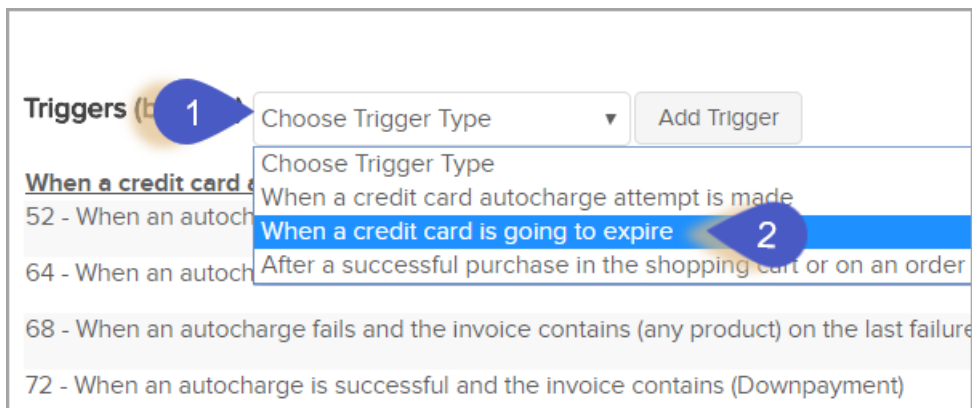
Triggers (b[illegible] 1

Choose Trigger Type ▼ Add Trigger

Choose Trigger Type
When a credit card autocharge attempt is made
When a credit card is going to expire 2
After a successful purchase in the shopping cart or on an order

When a credit card a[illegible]

52 - When an autoch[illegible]

64 - When an autoch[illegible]

68 - When an autocharge fails and the invoice contains (any product) on the last failure

72 - When an autocharge is successful and the invoice contains (Downpayment)